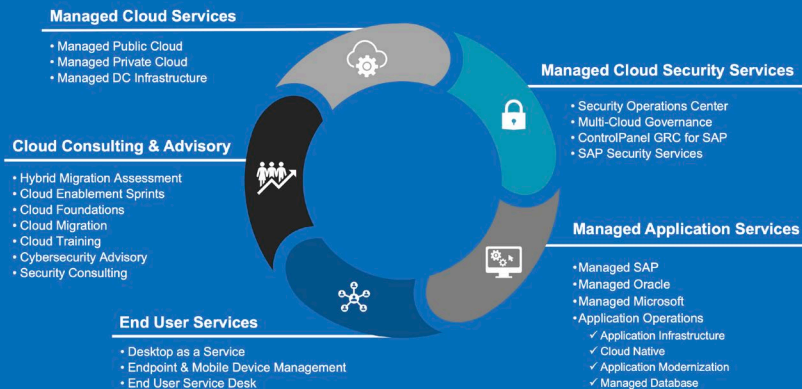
Managed Cloud Services

• Managed Public Cloud
• Managed Private Cloud
• Managed DC Infrastructure

Managed Cloud Security Services

• Security Operations Center
• Multi-Cloud Governance
• ControlPanel GRC for SAP
• SAP Security Services

Cloud Consulting & Advisory

• Hybrid Migration Assessment
• Cloud Enablement Sprints
• Cloud Foundations
• Cloud Migration
• Cloud Training
• Cybersecurity Advisory
• Security Consulting

Managed Application Services

• Managed SAP
• Managed Oracle
• Managed Microsoft
• Application Operations
✓ Application Infrastructure
✓ Cloud Native
✓ Application Modernization
✓ Managed Database

End User Services

• Desktop as a Service
• Endpoint & Mobile Device Management
• End User Service Desk